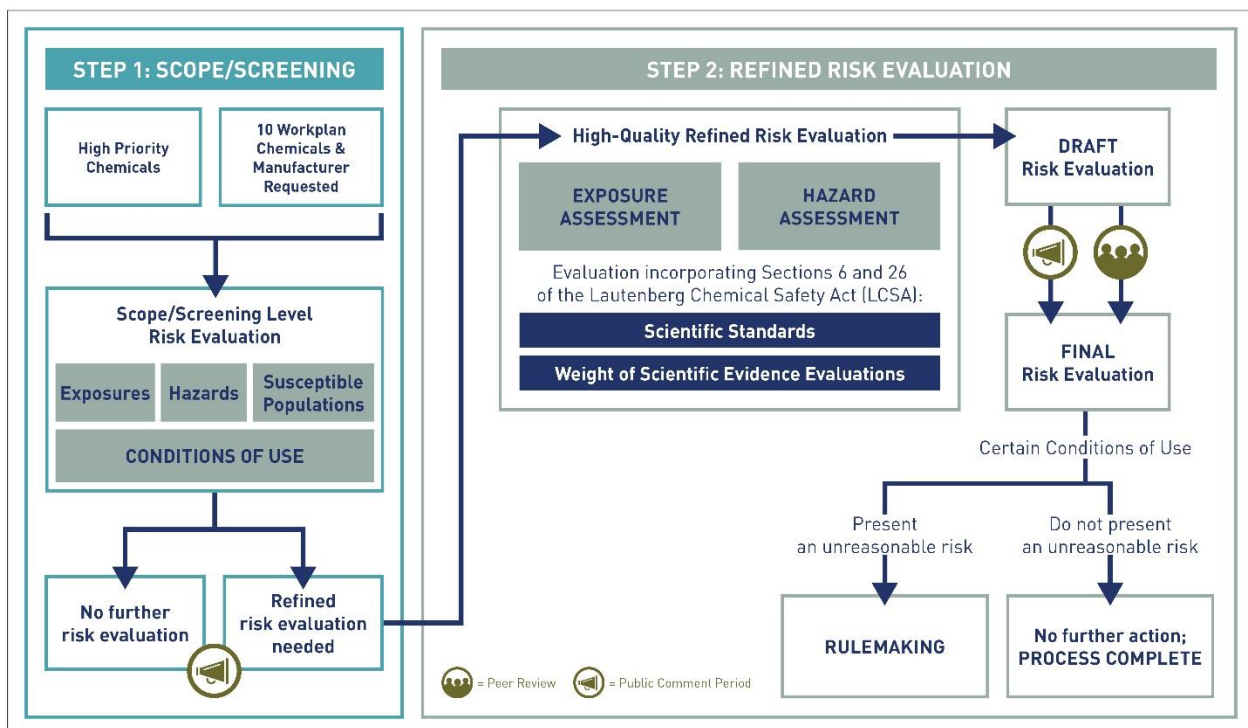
STEP 1: SCOPE/SCREENING

High Priority Chemicals

10 Workplan Chemicals & Manufacturer Requested

Scope/Screening Level Risk Evaluation

Exposures

Hazards

Susceptible Populations

CONDITIONS OF USE

No further risk evaluation

Refined risk evaluation needed

STEP 2: REFINED RISK EVALUATION

High-Quality Refined Risk Evaluation

EXPOSURE ASSESSMENT

HAZARD ASSESSMENT

Evaluation incorporating Sections 6 and 26 of the Lautenberg Chemical Safety Act (LCSA):

Scientific Standards

Weight of Scientific Evidence Evaluations

DRAFT Risk Evaluation

FINAL Risk Evaluation

Certain Conditions of Use

Present an unreasonable risk

Do not present an unreasonable risk

RULEMAKING

No further action; PROCESS COMPLETE

= Peer Review

= Public Comment Period